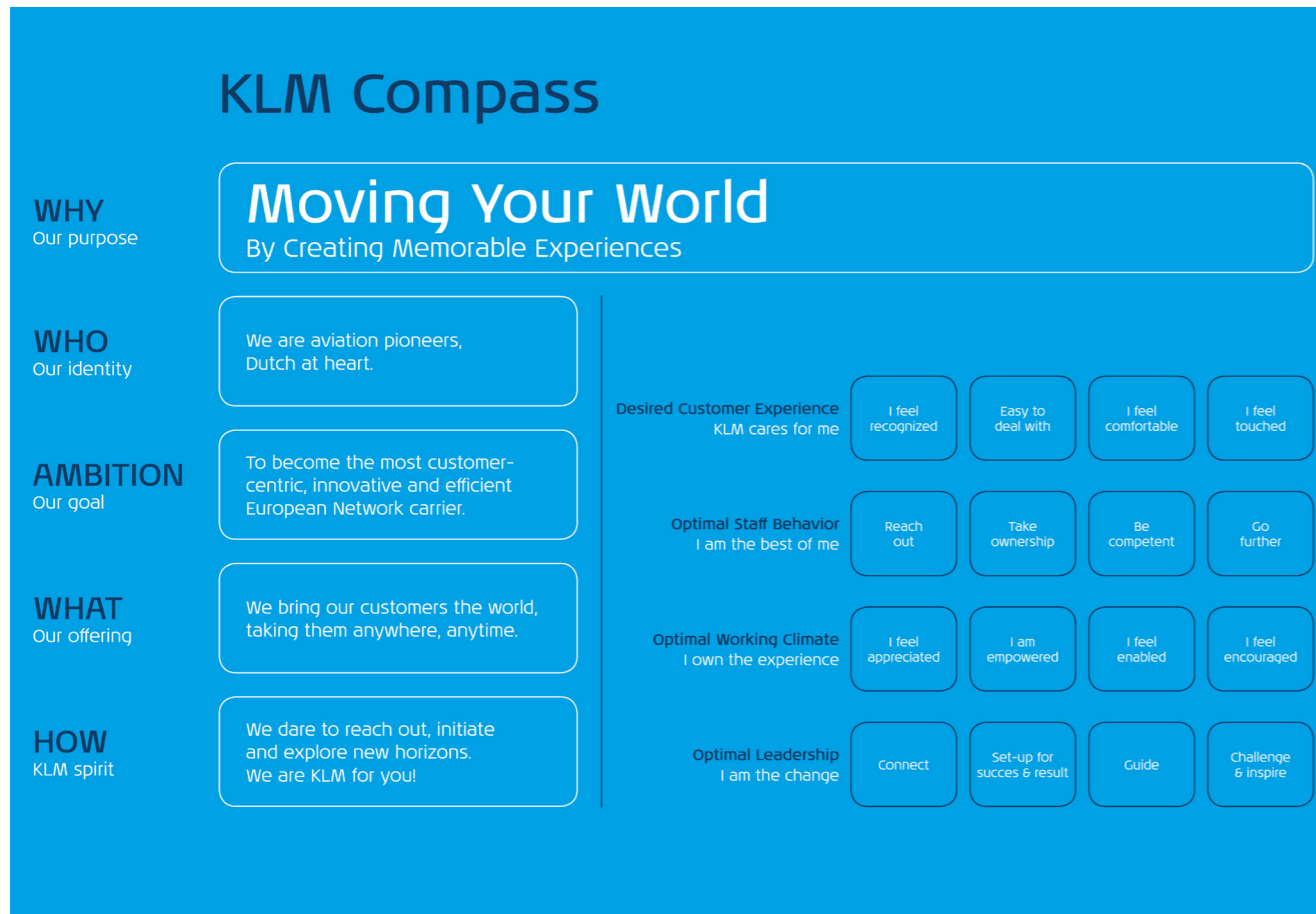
KLM Compass

WHY
Our purpose

Moving Your World
By Creating Memorable Experiences

WHO
Our identity

We are aviation pioneers, Dutch at heart.

AMBITION
Our goal

To become the most customer-centric, innovative and efficient European Network carrier.

WHAT
Our offering

We bring our customers the world, taking them anywhere, anytime.

HOW
KLM spirit

We dare to reach out, initiate and explore new horizons.
We are KLM for you!

Desired Customer Experience
KLM cares for me

I feel recognized

Easy to deal with

I feel comfortable

I feel touched

Optimal Staff Behavior
I am the best of me

Reach out

Take ownership

Be competent

Go further

Optimal Working Climate
I own the experience

I feel appreciated

I am empowered

I feel enabled

I feel encouraged

Optimal Leadership
I am the change

Connect

Set-up for succes & result

Guide

Challenge & inspire